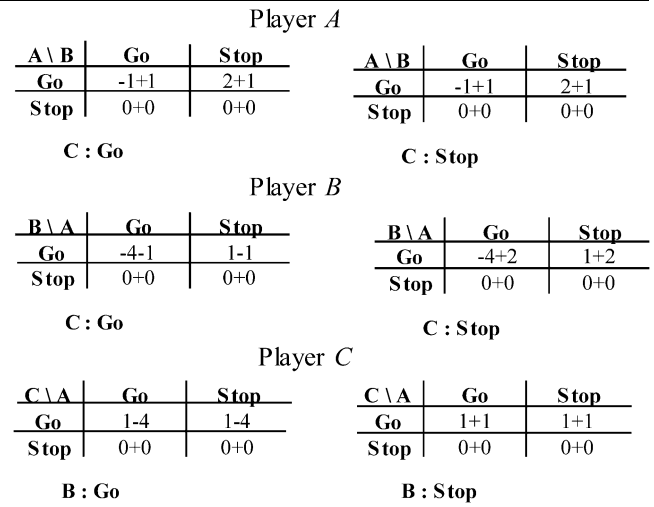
Player $A$

| A \ B | Go | Stop |
|---|---|---|
| Go | -1+1 | 2+1 |
| Stop | 0+0 | 0+0 |

C : Go

| A \ B | Go | Stop |
|---|---|---|
| Go | -1+1 | 2+1 |
| Stop | 0+0 | 0+0 |

C : Stop

Player $B$

| B \ A | Go | Stop |
|---|---|---|
| Go | -4-1 | 1-1 |
| Stop | 0+0 | 0+0 |

C : Go

| B \ A | Go | Stop |
|---|---|---|
| Go | -4+2 | 1+2 |
| Stop | 0+0 | 0+0 |

C : Stop

Player $C$

| C \ A | Go | Stop |
|---|---|---|
| Go | 1-4 | 1-4 |
| Stop | 0+0 | 0+0 |

B : Go

| C \ A | Go | Stop |
|---|---|---|
| Go | 1+1 | 1+1 |
| Stop | 0+0 | 0+0 |

B : Stop